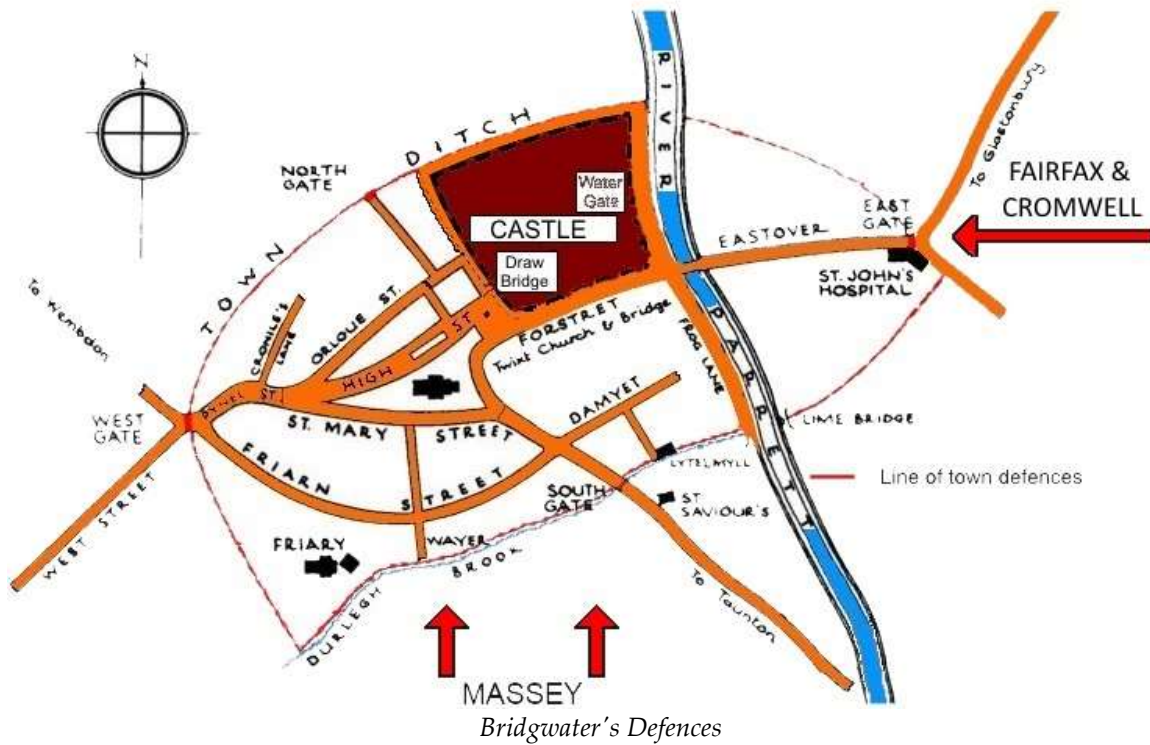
N

NORTH GATE

DITCH

TOWN

Water Gate

CASTLE

Draw Bridge

RIVER

PARRETT

To Glastonbury

FAIRFAX & CROMWELL

EAST GATE

EASTOVER

ST. JOHN'S HOSPITAL

To Wembdon

CROMILE'S LANE

ORLOUE ST.

HIGH ST.

FORSTRET Twixt Church & Bridge

FROG LANE

WEST GATE

PYNEL ST.

ST. MARY STREET

DAMYET

LIME BRIDGE

LYTELMYLL

Line of town defences

FRIARN STREET

SOUTH GATE

ST. SAVIOUR'S

WEST STREET

FRIARY

WAYER

BROOK

DURLEGH

To Taunton

MASSEY

Bridgwater's Defences